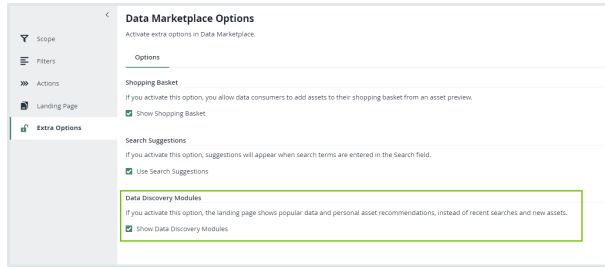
<

Scope

Filters

Actions

Landing Page

Extra Options

Data Marketplace Options

Activate extra options in Data Marketplace.

Options

Shopping Basket

If you activate this option, you allow data consumers to add assets to their shopping basket from an asset preview.

Show Shopping Basket

Search Suggestions

If you activate this option, suggestions will appear when search terms are entered in the Search field.

Use Search Suggestions

Data Discovery Modules

If you activate this option, the landing page shows popular data and personal asset recommendations, instead of recent searches and new assets.

Show Data Discovery Modules